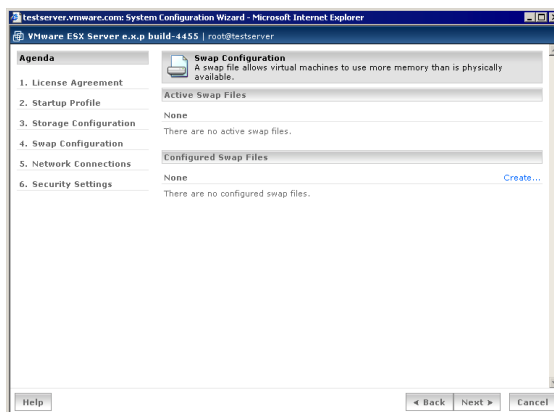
testserver.vmware.com: System Configuration Wizard - Microsoft Internet Explorer

VMware ESX Server e.x.p build-4455 | root@testserver

Agenda

1. License Agreement

2. Startup Profile

3. Storage Configuration

4. Swap Configuration

5. Network Connections

6. Security Settings

Swap Configuration
A swap file allows virtual machines to use more memory than is physically available.

Active Swap Files

None

There are no active swap files.

Configured Swap Files

None

Create...

There are no configured swap files.

Help

◂ Back

Next ▸

Cancel